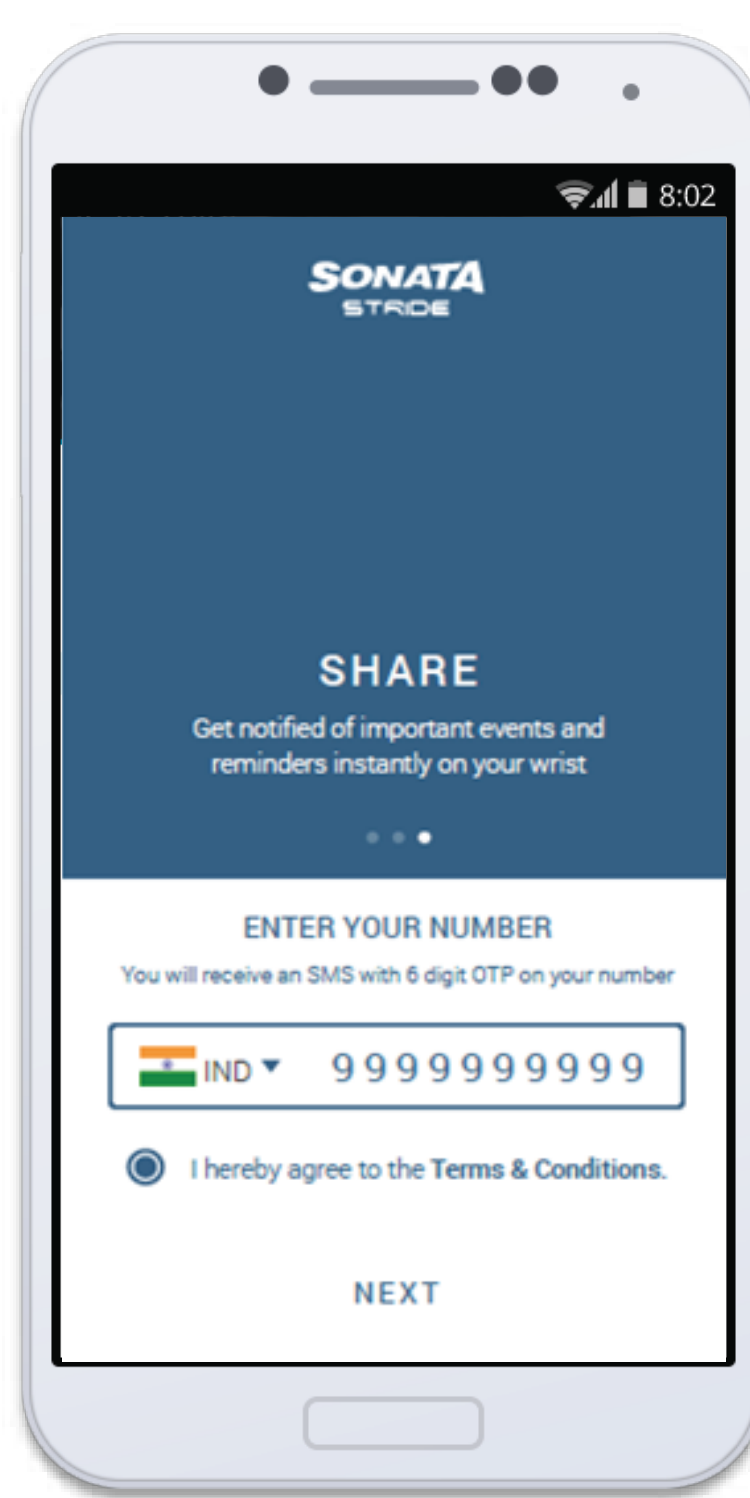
8:02

SONATA
STRIDE

SHARE

Get notified of important events and reminders instantly on your wrist

ENTER YOUR NUMBER

You will receive an SMS with 6 digit OTP on your number

IND 9999999999

I hereby agree to the Terms & Conditions.

NEXT